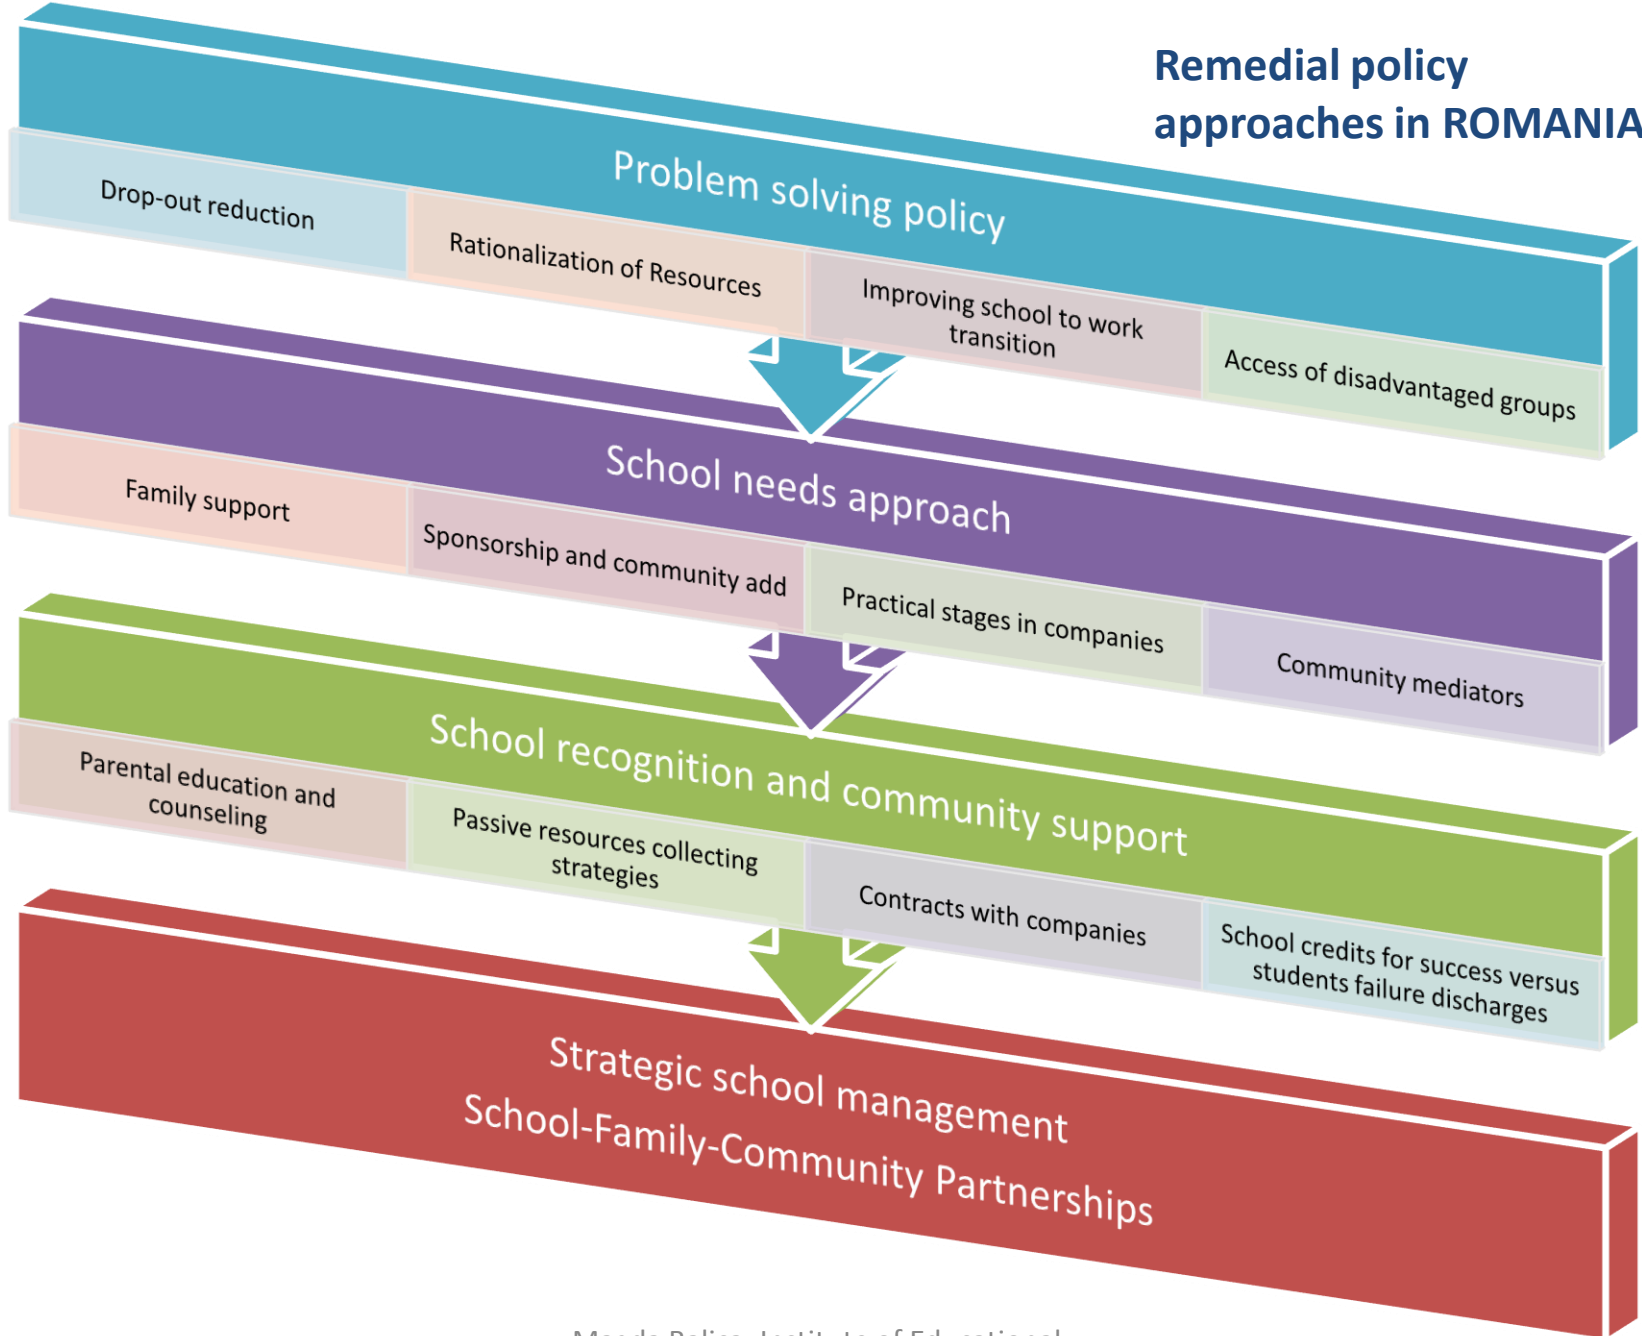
Remedial policy approaches in ROMANIA

Problem solving policy

Drop-out reduction

Rationalization of Resources

Improving school to work transition

Access of disadvantaged groups

School needs approach

Family support

Sponsorship and community add

Practical stages in companies

Community mediators

School recognition and community support

Parental education and counseling

Passive resources collecting strategies

Contracts with companies

School credits for success versus students failure discharges

Strategic school management
School-Family-Community Partnerships

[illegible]